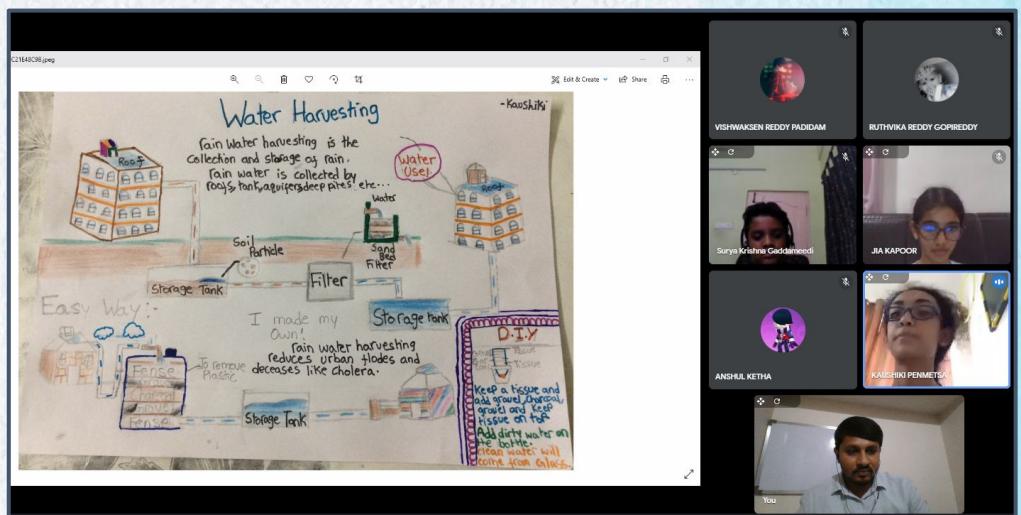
C21E48C98.jpeg

Edit & Create Share

Water Harvesting

- Kaushiki

Rain water harvesting is the collection and storage of rain. Rain water is collected by roofs, tank, aquifers, deep pites, etc.

Roof

Water Use!

Roof

Water

Soil Particle

Sand Bed Filter

Storage Tank

Filter

Storage Tank

Easy Way:

I made my own!

Rain water harvesting reduces urban flodes and deceases like cholera.

To remove Plastic

Fense

Charcoal

Gravel

Fense

Storage Tank

D.I.Y

Keep a tissue and add gravel, charcoal, gravel and keep tissue on top. Add dirty water on the bottle. clean water will come from glass.

VISHWAKSEN REDDY PADIDAM

RUTHVIKA REDDY GOPIREDDY

Surya Krishna Gaddameedi

JIA KAPOOR

ANSHUL KETHA

KAUSHIKI PENMETSA

You